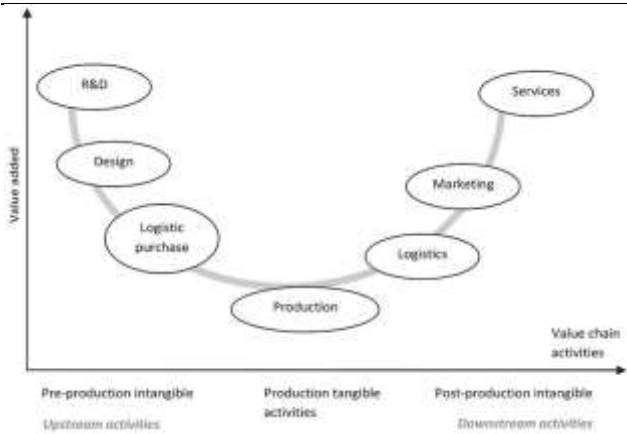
Value added

R&D

Design

Logistic purchase

Production

Logistics

Marketing

Services

Value chain activities

Pre-production intangible

Upstream activities

Production tangible activities

Post-production intangible

Downstream activities